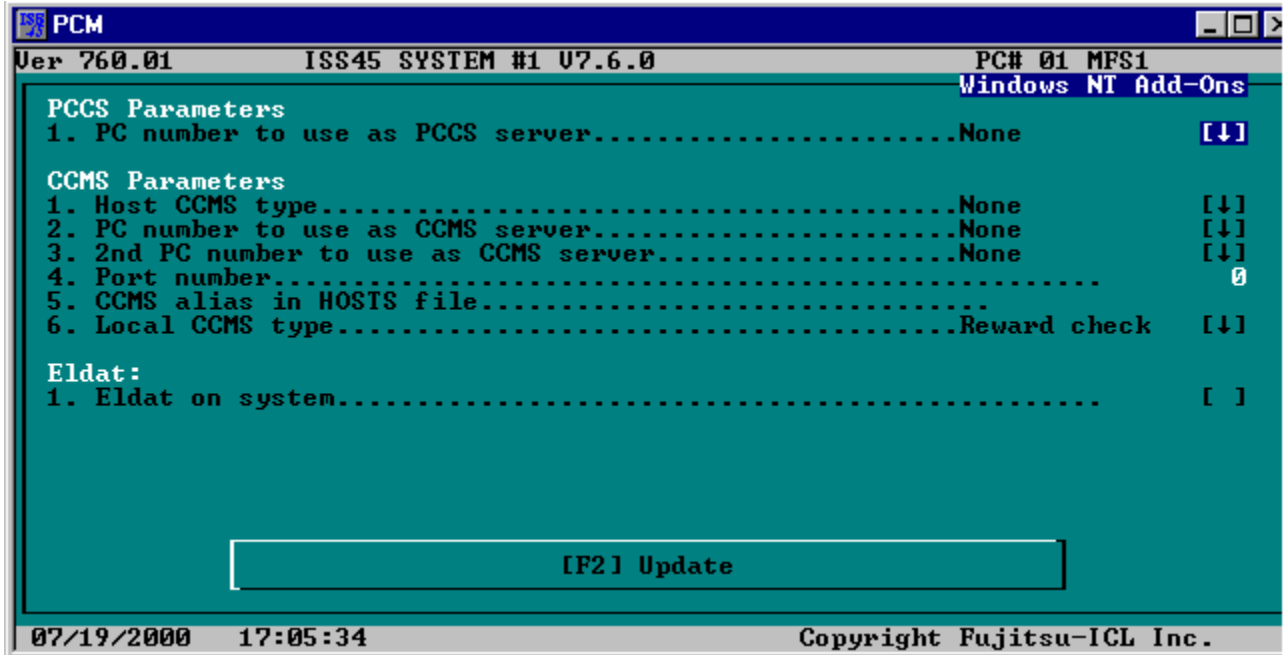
PCM

Ver 760.01 ISS45 SYSTEM #1 V7.6.0 PC# 01 MFS1

Windows NT Add-Ons

PCCS Parameters
1. PC number to use as PCCS server..........................None [↓]

CCMS Parameters
1. Host CCMS type..........................................None [↓]
2. PC number to use as CCMS server.........................None [↓]
3. 2nd PC number to use as CCMS server.....................None [↓]
4. Port number................................................. 0
5. CCMS alias in HOSTS file...............................
6. Local CCMS type.........................................Reward check [↓]

Eldat:
1. Eldat on system............................................ [ ]

[F2] Update

07/19/2000 17:05:34 Copyright Fujitsu-ICL Inc.